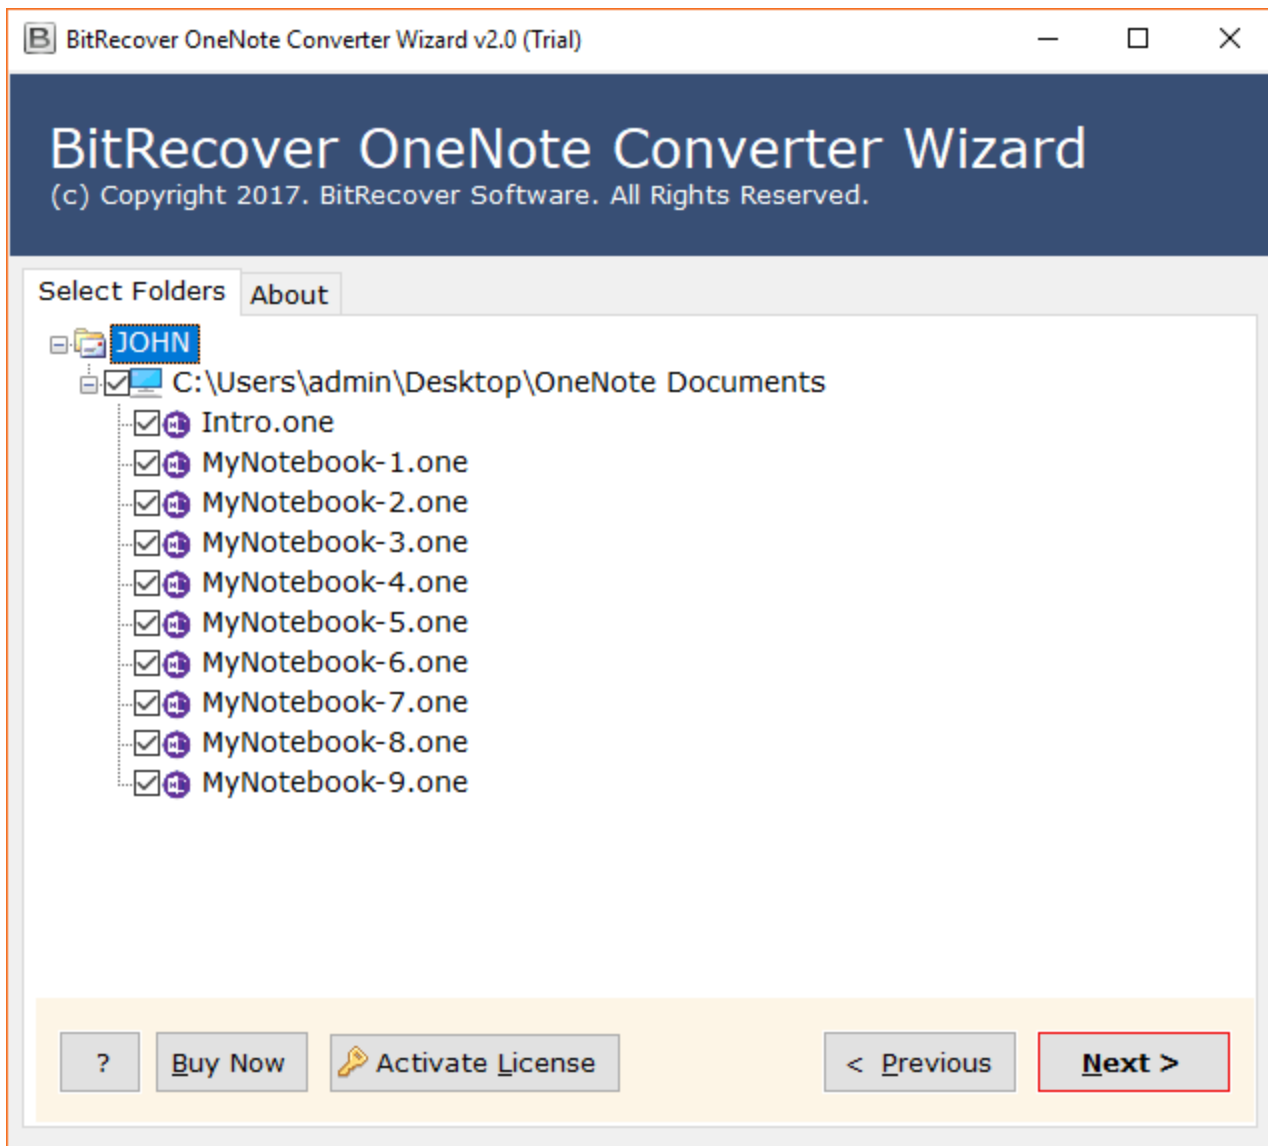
BitRecover OneNote Converter Wizard v2.0 (Trial)

BitRecover OneNote Converter Wizard
(c) Copyright 2017. BitRecover Software. All Rights Reserved.

Select Folders About

JOHN
C:\Users\admin\Desktop\OneNote Documents
Intro.one
MyNotebook-1.one
MyNotebook-2.one
MyNotebook-3.one
MyNotebook-4.one
MyNotebook-5.one
MyNotebook-6.one
MyNotebook-7.one
MyNotebook-8.one
MyNotebook-9.one

? Buy Now Activate License < Previous Next >